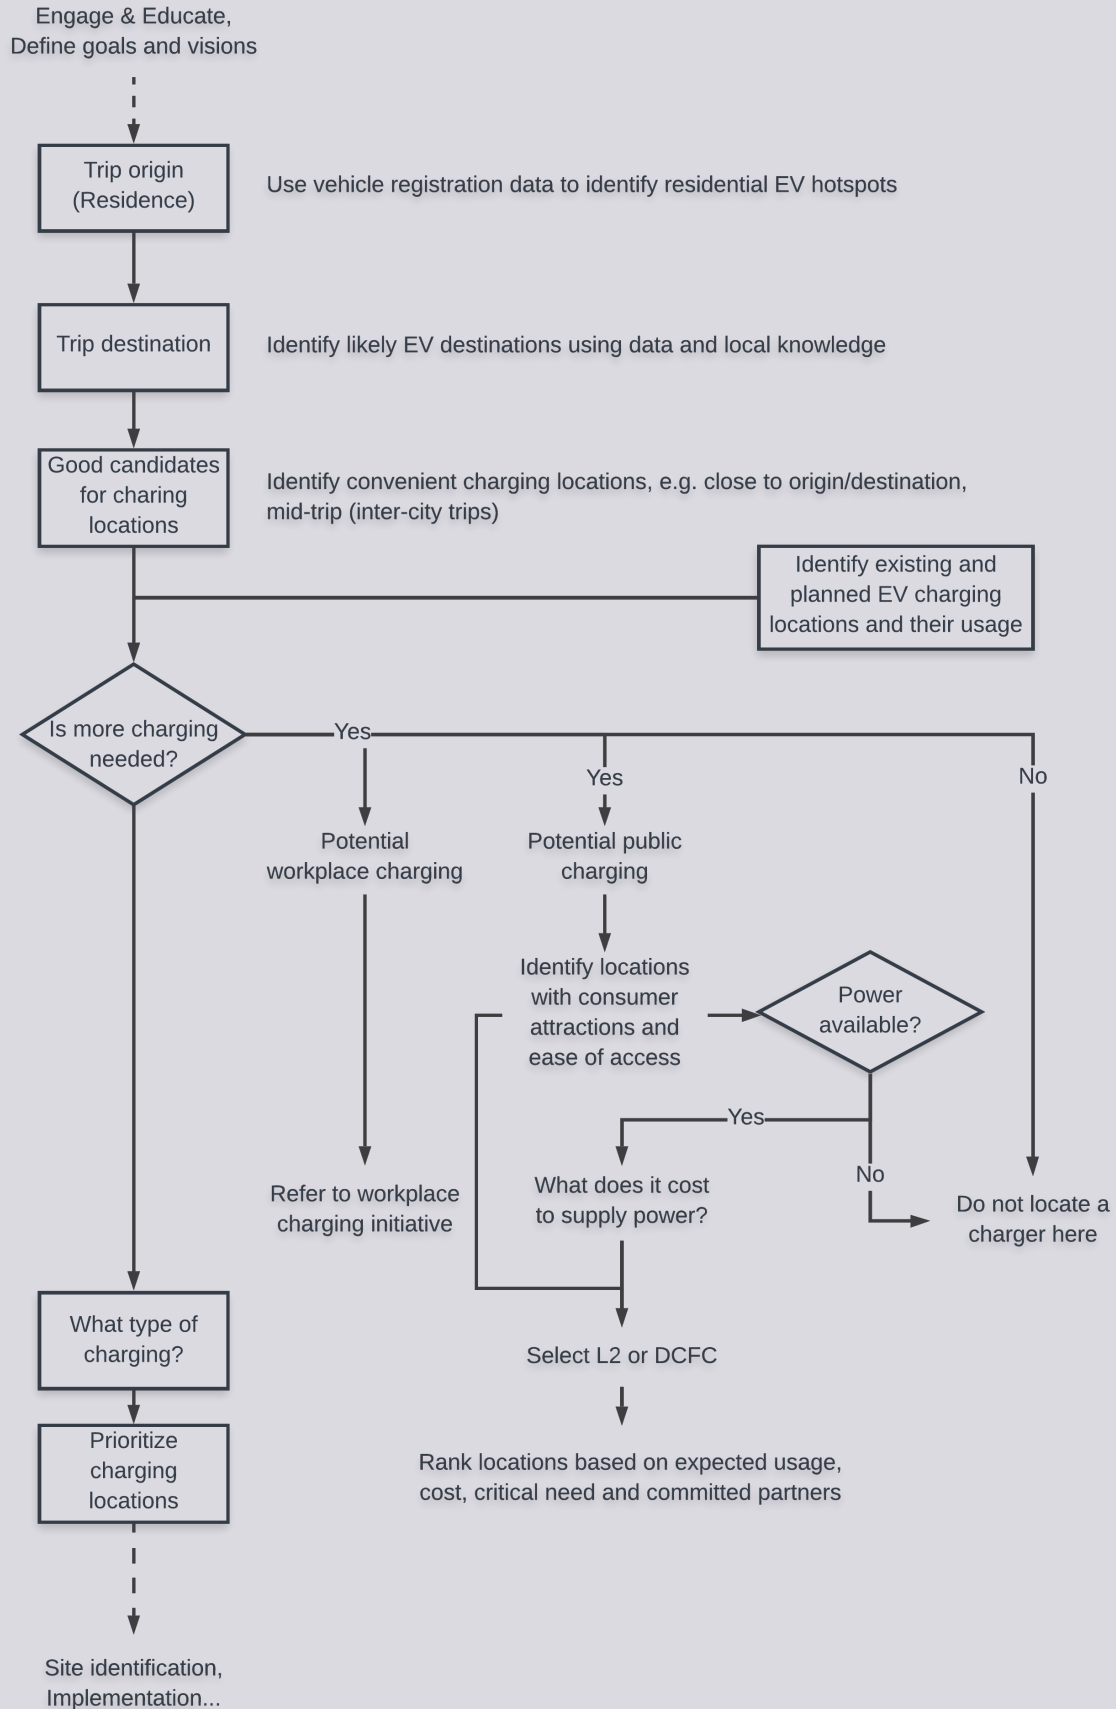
Engage & Educate,
Define goals and visions

Trip origin (Residence)

Use vehicle registration data to identify residential EV hotspots

Trip destination

Identify likely EV destinations using data and local knowledge

Good candidates for charing locations

Identify convenient charging locations, e.g. close to origin/destination, mid-trip (inter-city trips)

Identify existing and planned EV charging locations and their usage

Is more charging needed?

Yes

Yes

No

Potential workplace charging

Potential public charging

Identify locations with consumer attractions and ease of access

Power available?

Yes

No

Refer to workplace charging initiative

What does it cost to supply power?

Do not locate a charger here

What type of charging?

Select L2 or DCFC

Prioritize charging locations

Rank locations based on expected usage, cost, critical need and committed partners

Site identification, Implementation...